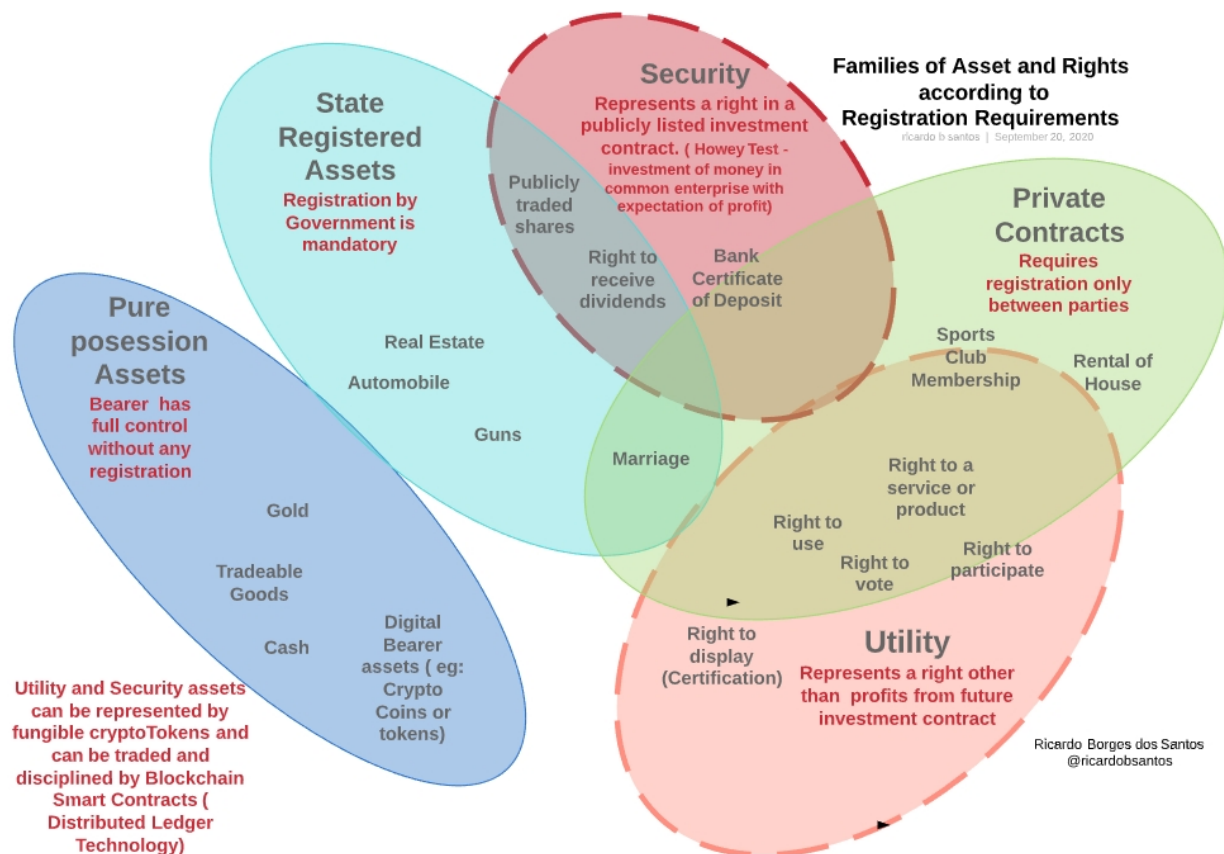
Families of Asset and Rights according to Registration Requirements
ricardo b santos | September 20, 2020

Security
Represents a right in a publicly listed investment contract. ( Howey Test - investment of money in common enterprise with expectation of profit)

State Registered Assets
Registration by Government is mandatory

Publicly traded shares

Right to receive dividends

Bank Certificate of Deposit

Private Contracts
Requires registration only between parties

Pure posession Assets
Bearer has full control without any registration

Real Estate

Automobile

Guns

Sports Club Membership

Rental of House

Marriage

Right to a service or product

Right to use

Right to vote

Right to participate

Gold

Tradeable Goods

Cash

Digital Bearer assets ( eg: Crypto Coins or tokens)

Right to display (Certification)

Utility
Represents a right other than profits from future investment contract

Utility and Security assets can be represented by fungible cryptoTokens and can be traded and disciplined by Blockchain Smart Contracts ( Distributed Ledger Technology)

Ricardo Borges dos Santos
@ricardobsantos